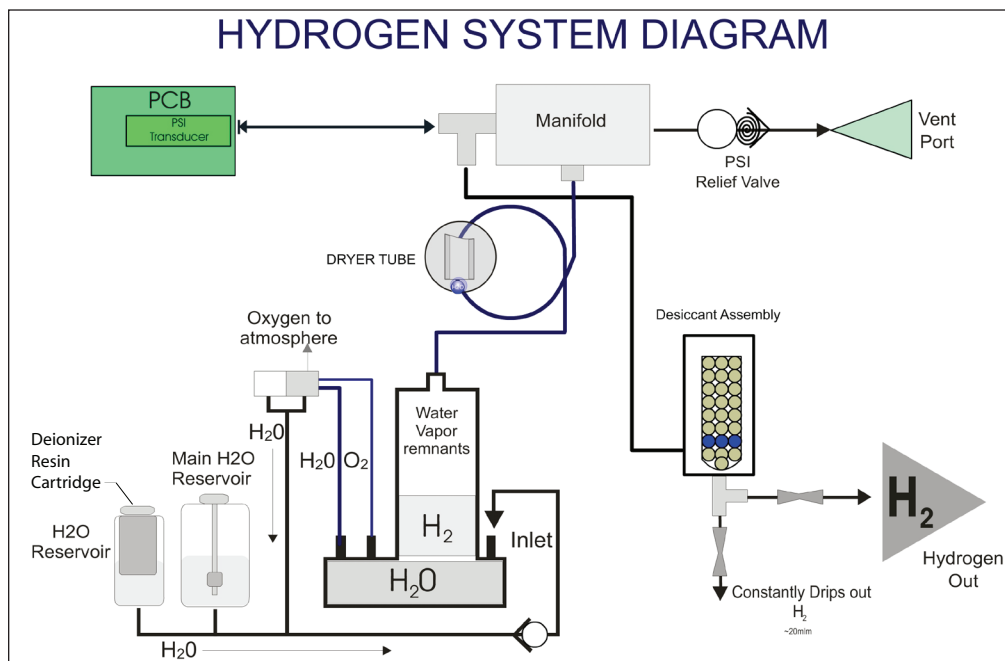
HYDROGEN SYSTEM DIAGRAM

PCB
PSI Transducer

Manifold

PSI Relief Valve

Vent Port

DRYER TUBE

Oxygen to atmosphere

Desiccant Assembly

Deionizer Resin Cartridge

Main H2O Reservoir

H2O Reservoir

$H_20$

$H_20$ $O_2$

Water Vapor remnants

$H_2$

$H_20$

Inlet

$H_2$

Hydrogen Out

Constantly Drips out $H_2$
~20m/m

$H_20$